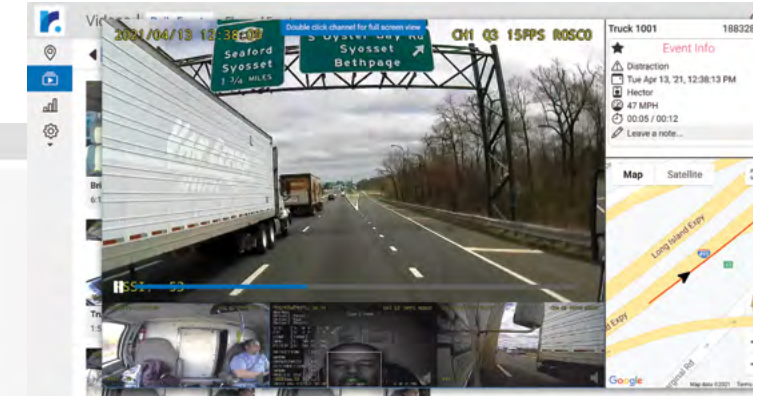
Videos

Double click channel for full screen view

2021/04/13 12:38:09

CH1 03 15FPS ROSCO

Seaford Syosset $1\frac{3}{4}$ MILES

S Oyster Bay Rd Syosset Bethpage

RSSI: 53

Bri

Tr

Truck 1001

188328

Event Info

Distraction

Tue Apr 13, '21, 12:38:13 PM

Hector

47 MPH

00:05 / 00:12

Leave a note...

Map

Satellite

Long Island Expy

Expy

Google

Map data ©2021